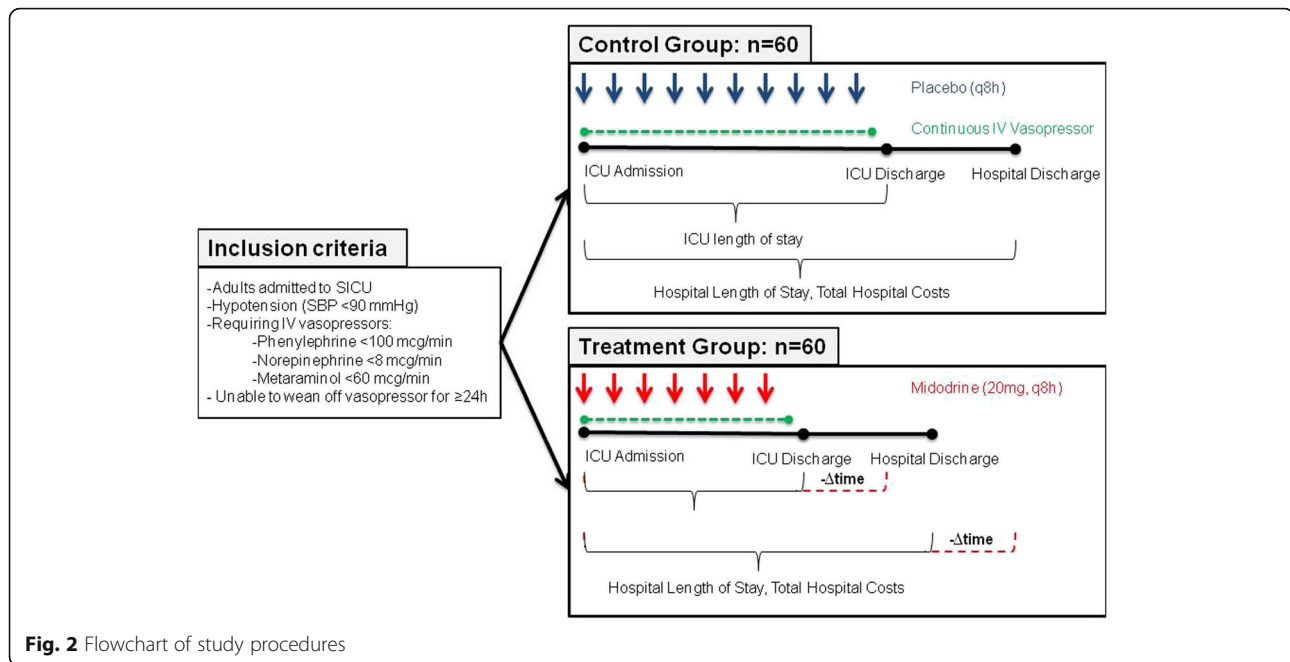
Inclusion criteria

-Adults admitted to SICU
-Hypotension (SBP <90 mmHg)
-Requiring IV vasopressors:
-Phenylephrine <100 mcg/min
-Norepinephrine <8 mcg/min
-Metaraminol <60 mcg/min
- Unable to wean off vasopressor for ≥24h

Control Group: n=60

Placebo (q8h)

Continuous IV Vasopressor

ICU Admission

ICU Discharge

Hospital Discharge

ICU length of stay

Hospital Length of Stay, Total Hospital Costs

Treatment Group: n=60

Midodrine (20mg, q8h)

ICU Admission

ICU Discharge

Hospital Discharge

-Δtime

-Δtime

Hospital Length of Stay, Total Hospital Costs

Fig. 2 Flowchart of study procedures